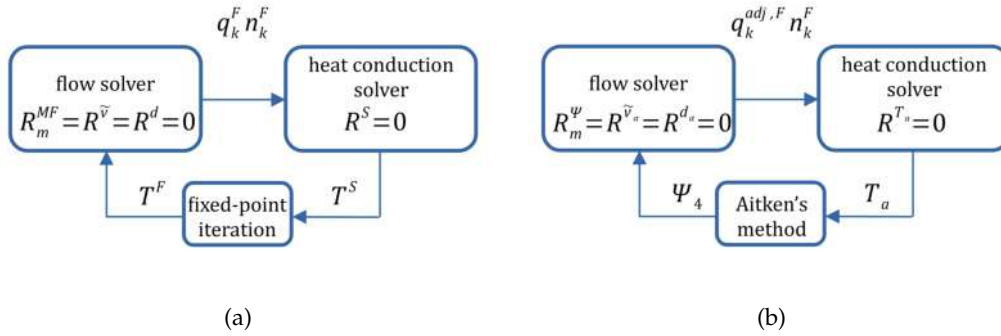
$q_k^F n_k^F$

flow solver
$R_m^{MF} = R^{\tilde{\nu}} = R^d = 0$

heat conduction solver
$R^S = 0$

$T^F$

fixed-point iteration

$T^S$

(a)

$q_k^{adj,F} n_k^F$

flow solver
$R_m^{\Psi} = R^{\tilde{\nu}_a} = R^{d_a} = 0$

heat conduction solver
$R^{T_a} = 0$

$\Psi_4$

Aitken's method

$T_a$

(b)